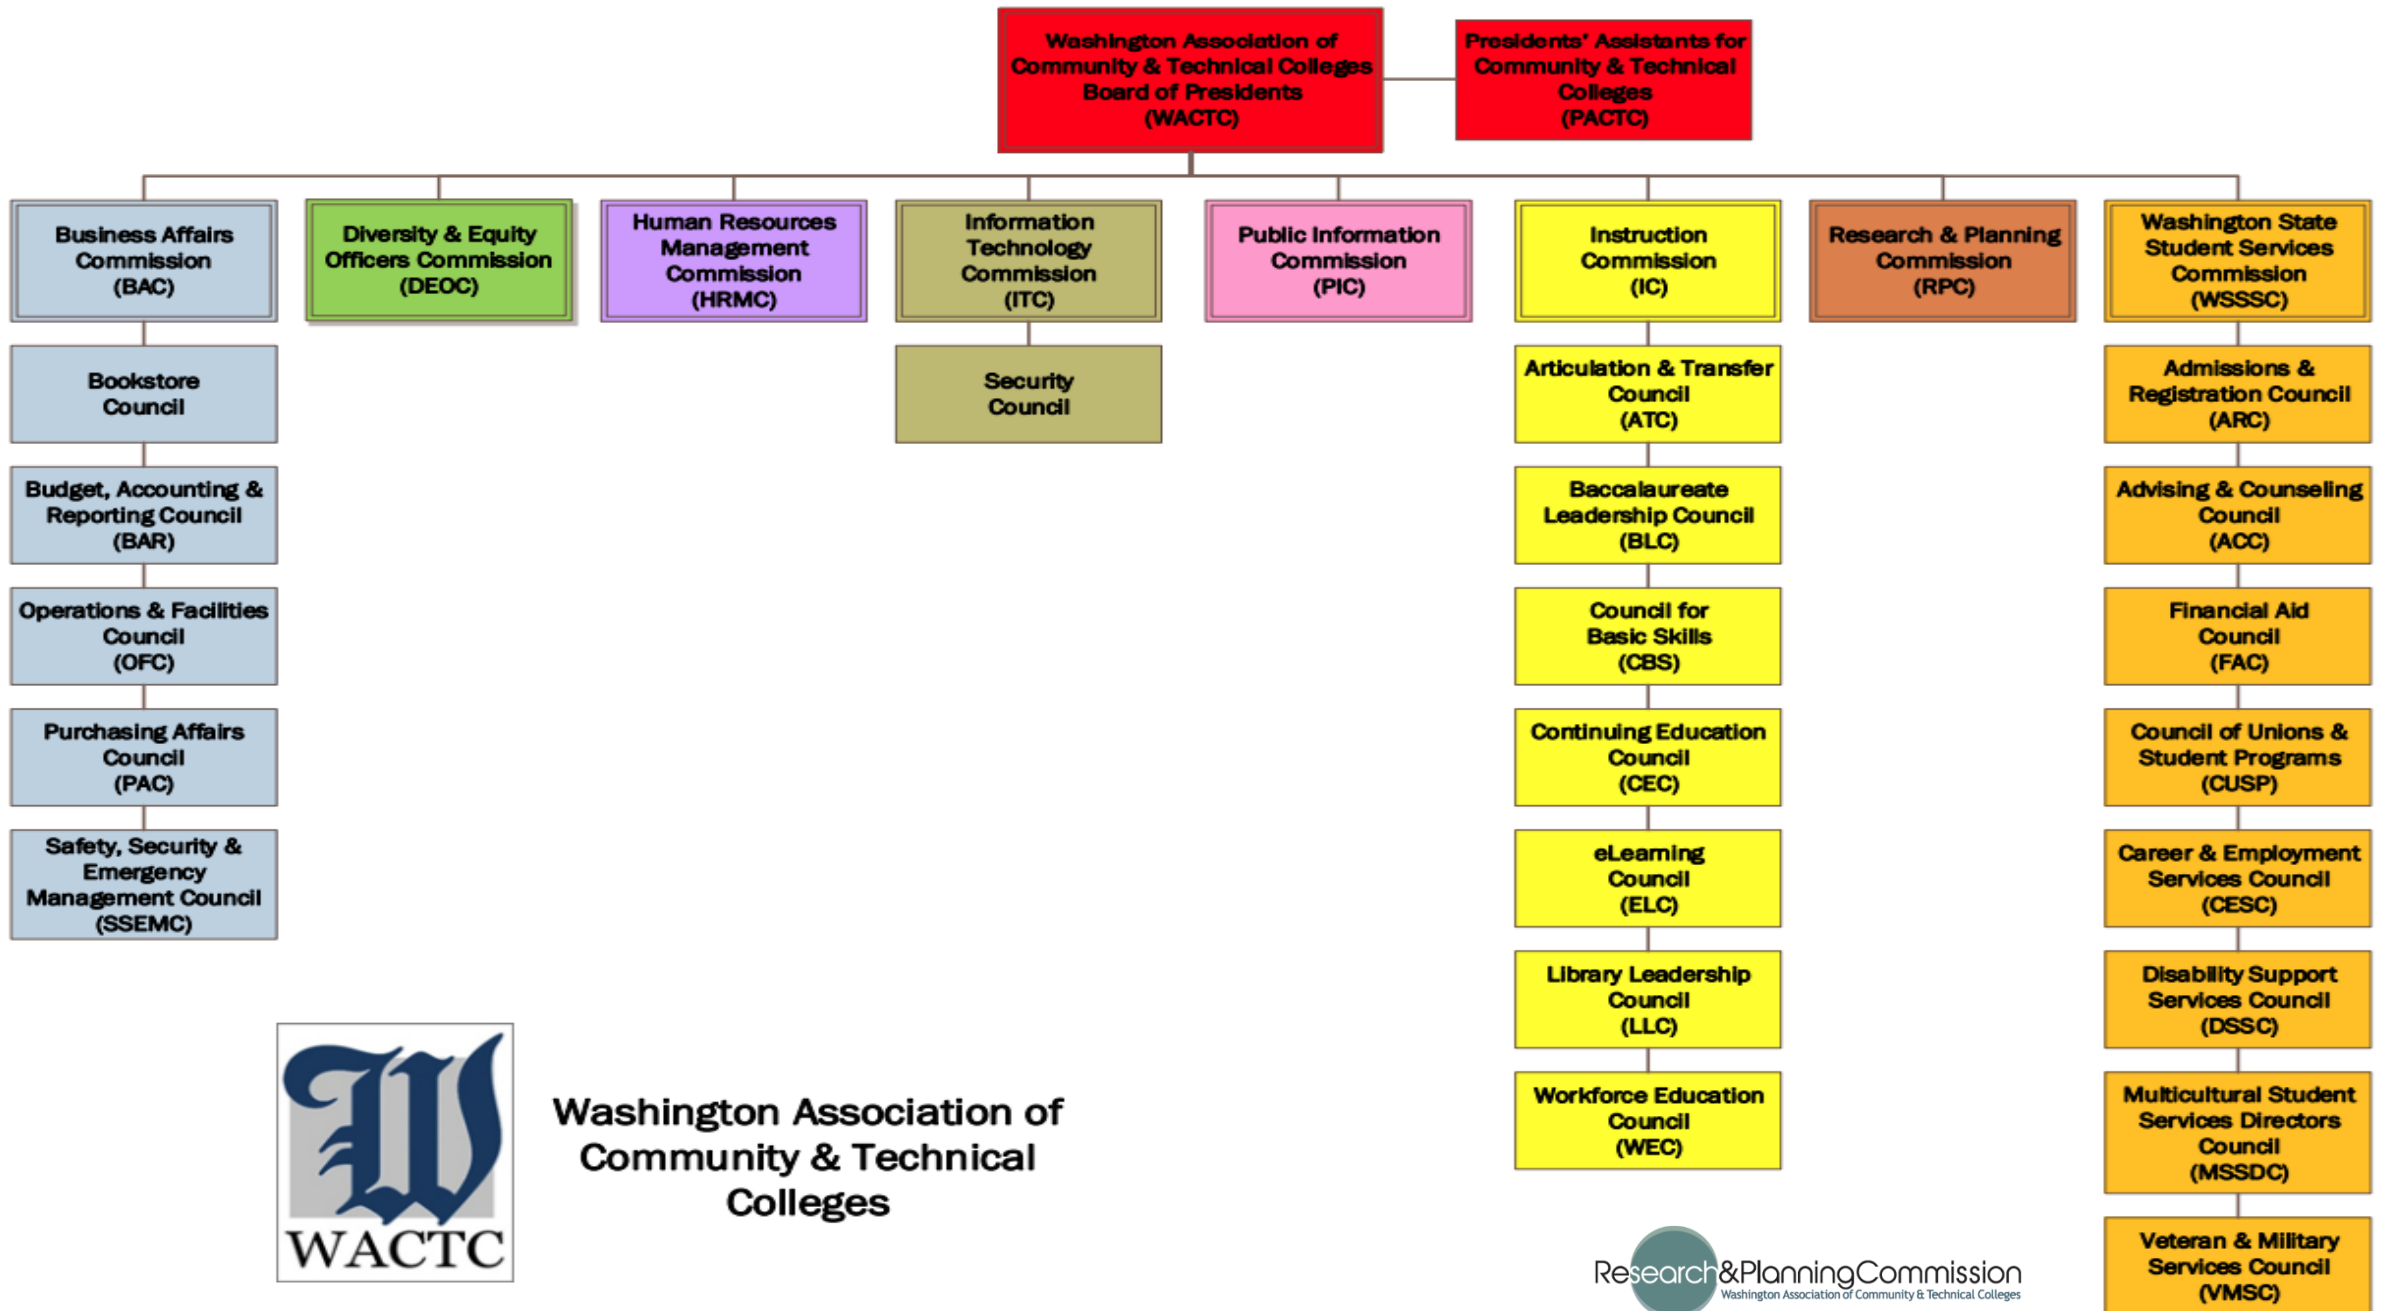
Washington Association of Community & Technical Colleges Board of Presidents (WACTC)

Presidents' Assistants for Community & Technical Colleges (PACTC)

Business Affairs Commission (BAC)

Bookstore Council

Budget, Accounting & Reporting Council (BAR)

Operations & Facilities Council (OFC)

Purchasing Affairs Council (PAC)

Safety, Security & Emergency Management Council (SSEMC)

Diversity & Equity Officers Commission (DEOC)

Human Resources Management Commission (HRMC)

Information Technology Commission (ITC)

Security Council

Public Information Commission (PIC)

Instruction Commission (IC)

Articulation & Transfer Council (ATC)

Baccalaureate Leadership Council (BLC)

Council for Basic Skills (CBS)

Continuing Education Council (CEC)

eLearning Council (ELC)

Library Leadership Council (LLC)

Workforce Education Council (WEC)

Research & Planning Commission (RPC)

Washington State Student Services Commission (WSSSC)

Admissions & Registration Council (ARC)

Advising & Counseling Council (ACC)

Financial Aid Council (FAC)

Council of Unions & Student Programs (CUSP)

Career & Employment Services Council (CESC)

Disability Support Services Council (DSSC)

Multicultural Student Services Directors Council (MSSDC)

Veteran & Military Services Council (VMSC)

WACTC

Washington Association of Community & Technical Colleges

Research&PlanningCommission
Washington Association of Community & Technical Colleges